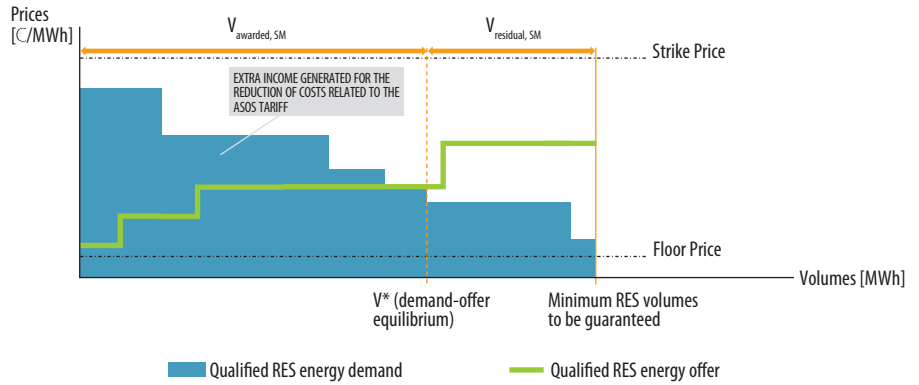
Prices [€/MWh]

$V_{awarded, SM}$

$V_{residual, SM}$

Strike Price

EXTRA INCOME GENERATED FOR THE REDUCTION OF COSTS RELATED TO THE ASOS TARIFF

Floor Price

Volumes [MWh]

V* (demand-offer equilibrium)

Minimum RES volumes to be guaranteed

Qualified RES energy demand

Qualified RES energy offer